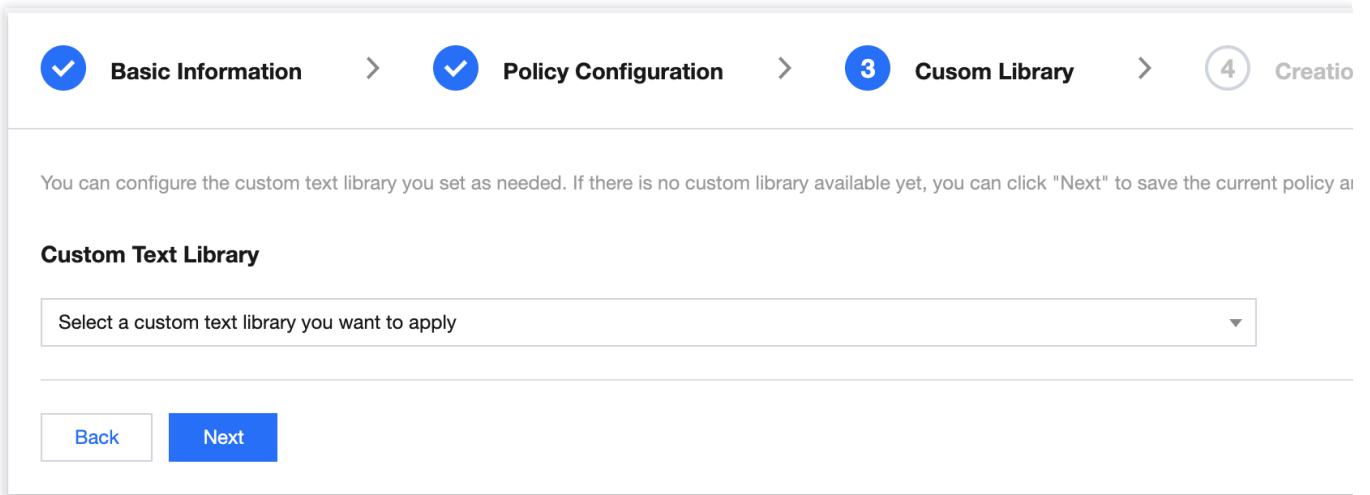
Basic Information > Policy Configuration > 3 Cusom Library > 4 Creatio

You can configure the custom text library you set as needed. If there is no custom library available yet, you can click "Next" to save the current policy a

Custom Text Library

Select a custom text library you want to apply

Back

Next